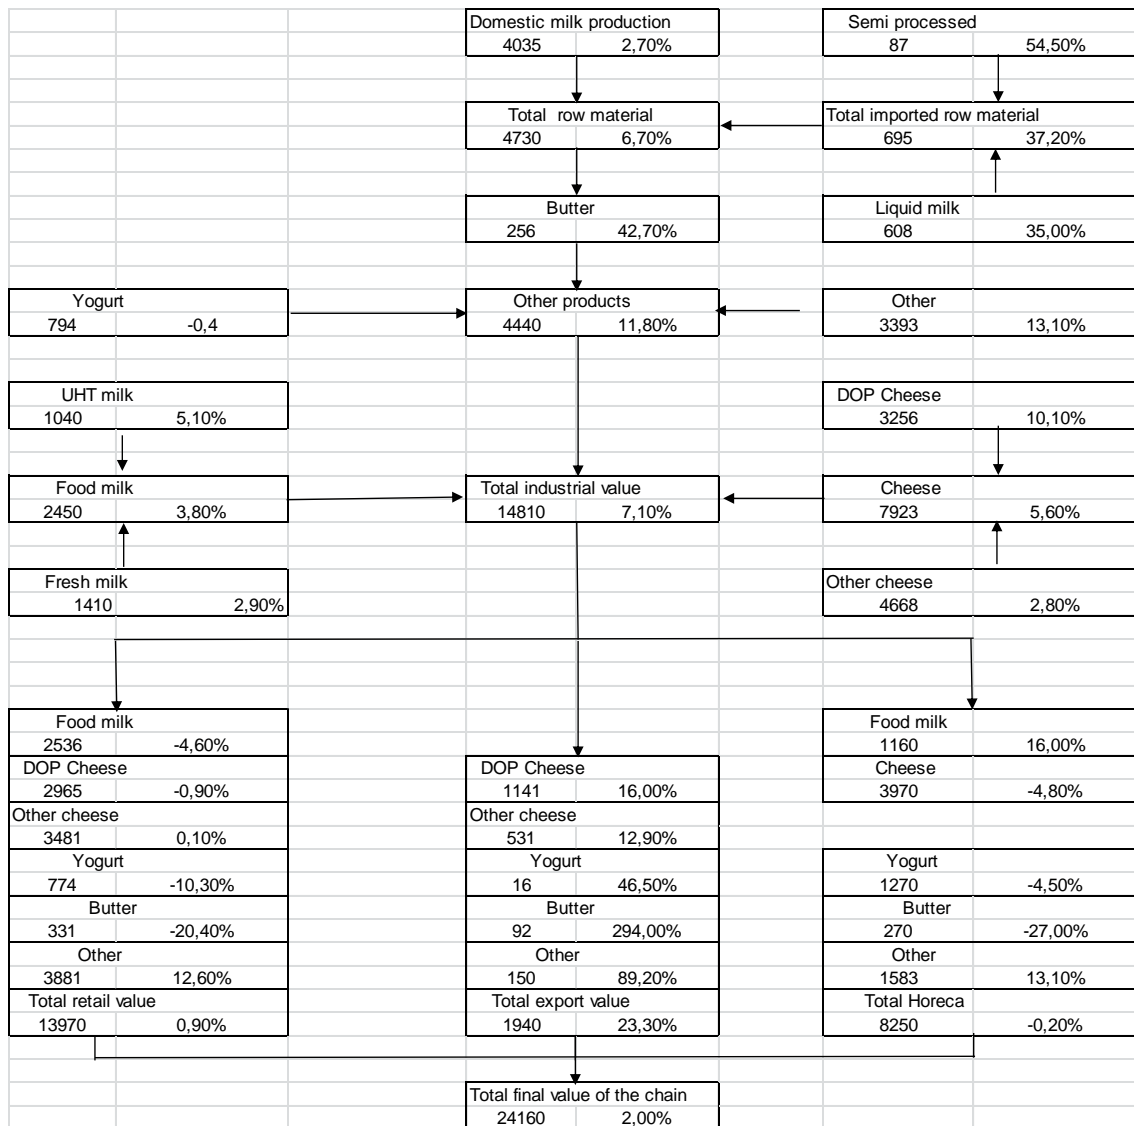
Domestic milk production
4035 2,70%

Semi processed
87 54,50%

Total row material
4730 6,70%

Total imported row material
695 37,20%

Butter
256 42,70%

Liquid milk
608 35,00%

Yogurt
794 -0,4

Other products
4440 11,80%

Other
3393 13,10%

UHT milk
1040 5,10%

DOP Cheese
3256 10,10%

Food milk
2450 3,80%

Total industrial value
14810 7,10%

Cheese
7923 5,60%

Fresh milk
1410 2,90%

Other cheese
4668 2,80%

Food milk
2536 -4,60%
DOP Cheese
2965 -0,90%
Other cheese
3481 0,10%
Yogurt
774 -10,30%
Butter
331 -20,40%
Other
3881 12,60%
Total retail value
13970 0,90%

DOP Cheese
1141 16,00%
Other cheese
531 12,90%
Yogurt
16 46,50%
Butter
92 294,00%
Other
150 89,20%
Total export value
1940 23,30%

Food milk
1160 16,00%
Cheese
3970 -4,80%
Yogurt
1270 -4,50%
Butter
270 -27,00%
Other
1583 13,10%
Total Horeca
8250 -0,20%

Total final value of the chain
24160 2,00%